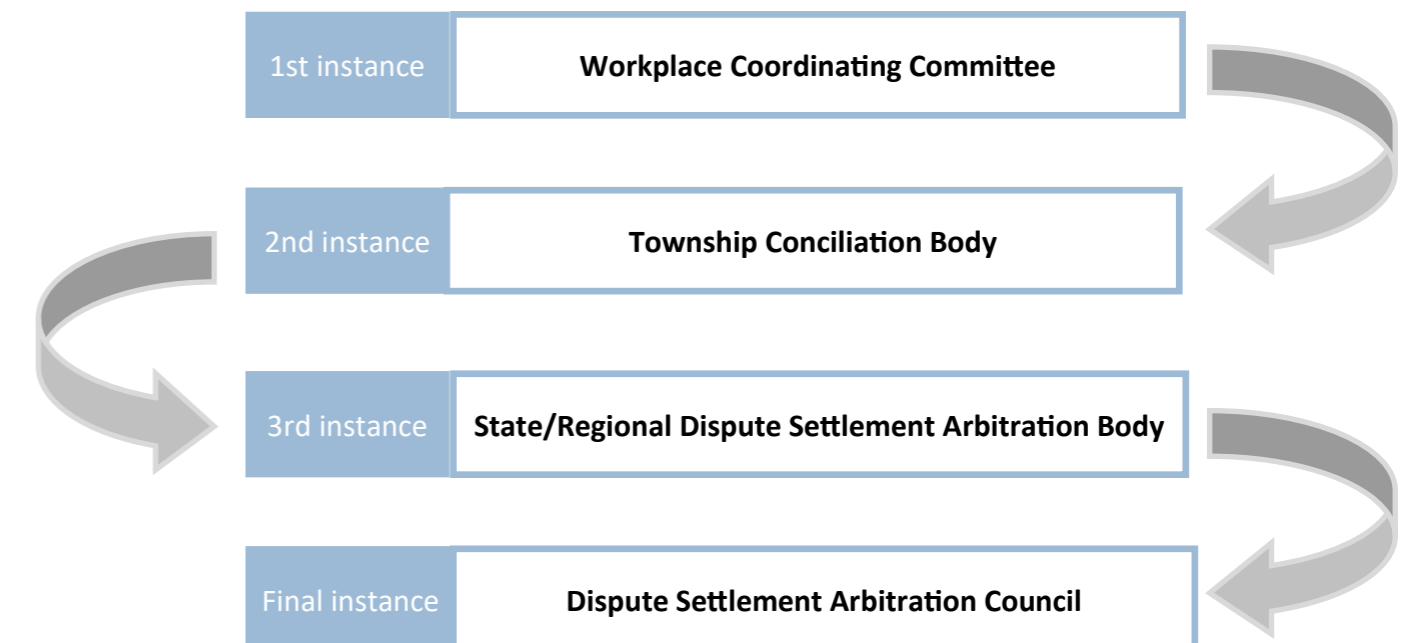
1st instance Workplace Coordinating Committee

2nd instance Township Conciliation Body

3rd instance State/Regional Dispute Settlement Arbitration Body

Final instance Dispute Settlement Arbitration Council